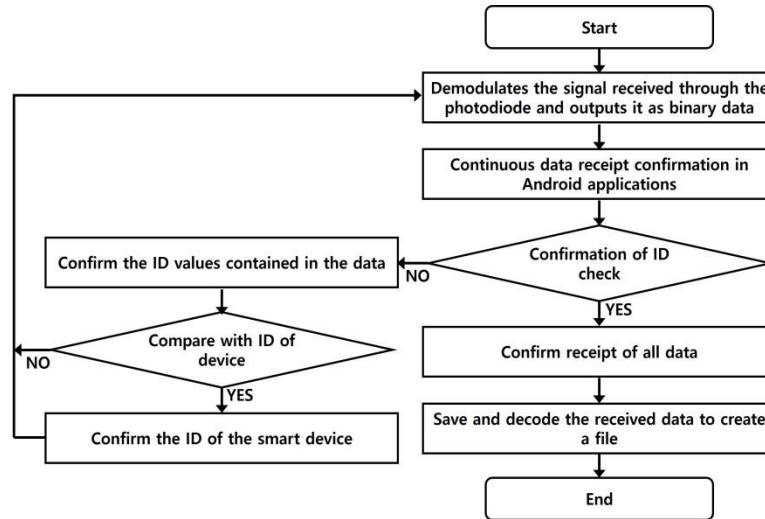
Start

Demodulates the signal received through the photodiode and outputs it as binary data

Continuous data receipt confirmation in Android applications

Confirmation of ID check

NO

Confirm the ID values contained in the data

Compare with ID of device

NO

YES

Confirm the ID of the smart device

YES

Confirm receipt of all data

Save and decode the received data to create a file

End